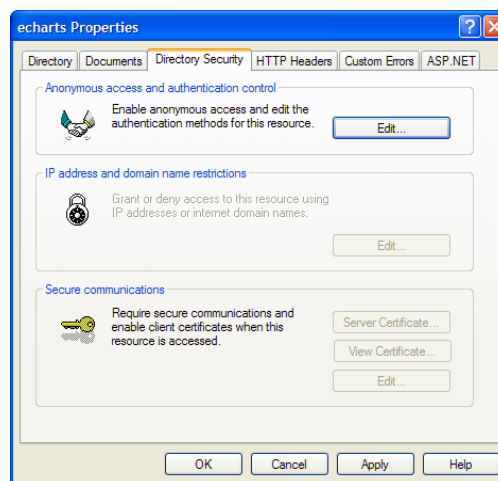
echarts Properties

?

Directory | Documents | Directory Security | HTTP Headers | Custom Errors | ASP.NET

Anonymous access and authentication control

Enable anonymous access and edit the authentication methods for this resource.

Edit...

IP address and domain name restrictions

Grant or deny access to this resource using IP addresses or internet domain names.

Edit...

Secure communications

Require secure communications and enable client certificates when this resource is accessed.

Server Certificate...

View Certificate...

Edit...

OK

Cancel

Apply

Help